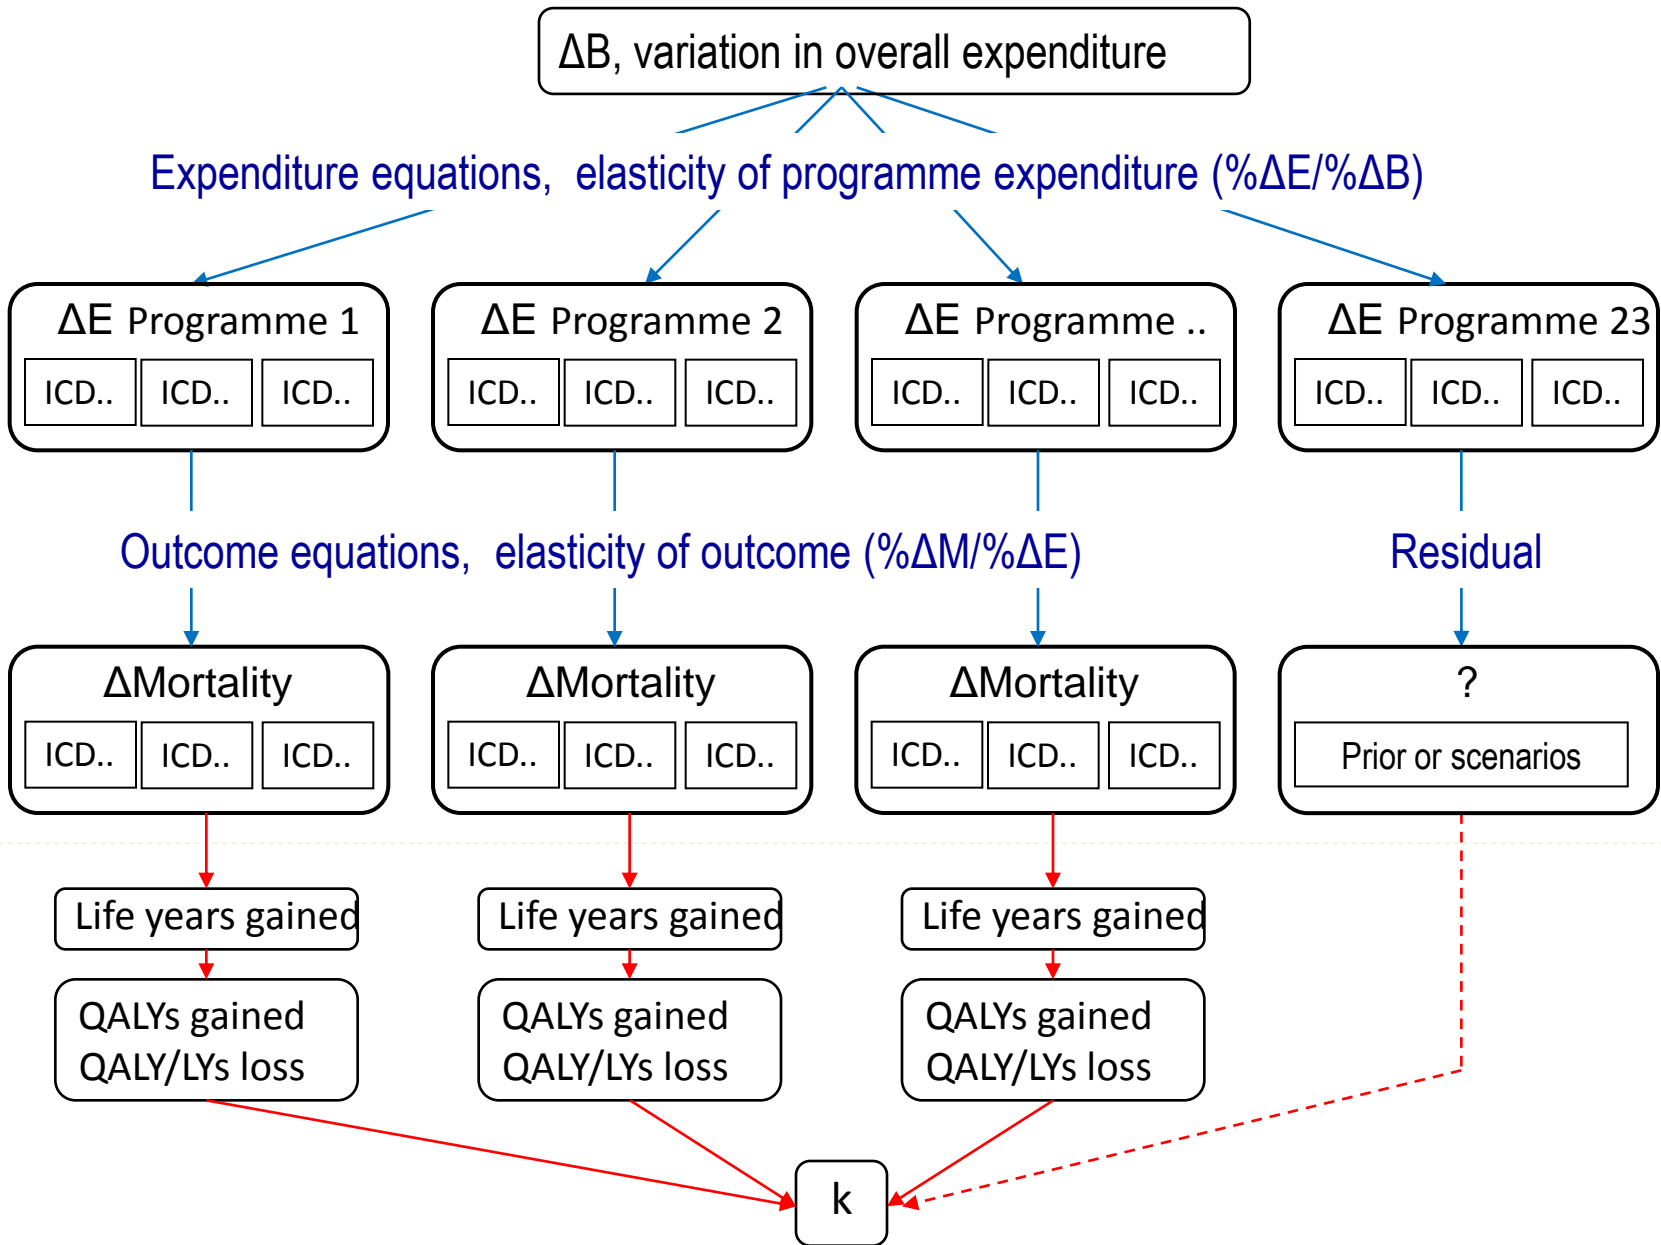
ΔB, variation in overall expenditure

Expenditure equations, elasticity of programme expenditure (%ΔE/%ΔB)

ΔE Programme 1
ICD.. ICD.. ICD..

ΔE Programme 2
ICD.. ICD.. ICD..

ΔE Programme ..
ICD.. ICD.. ICD..

ΔE Programme 23
ICD.. ICD.. ICD..

Outcome equations, elasticity of outcome (%ΔM/%ΔE)

Residual

ΔMortality
ICD.. ICD.. ICD..

ΔMortality
ICD.. ICD.. ICD..

ΔMortality
ICD.. ICD.. ICD..

?
Prior or scenarios

Life years gained

Life years gained

Life years gained

QALYs gained
QALY/LYs loss

QALYs gained
QALY/LYs loss

QALYs gained
QALY/LYs loss

k